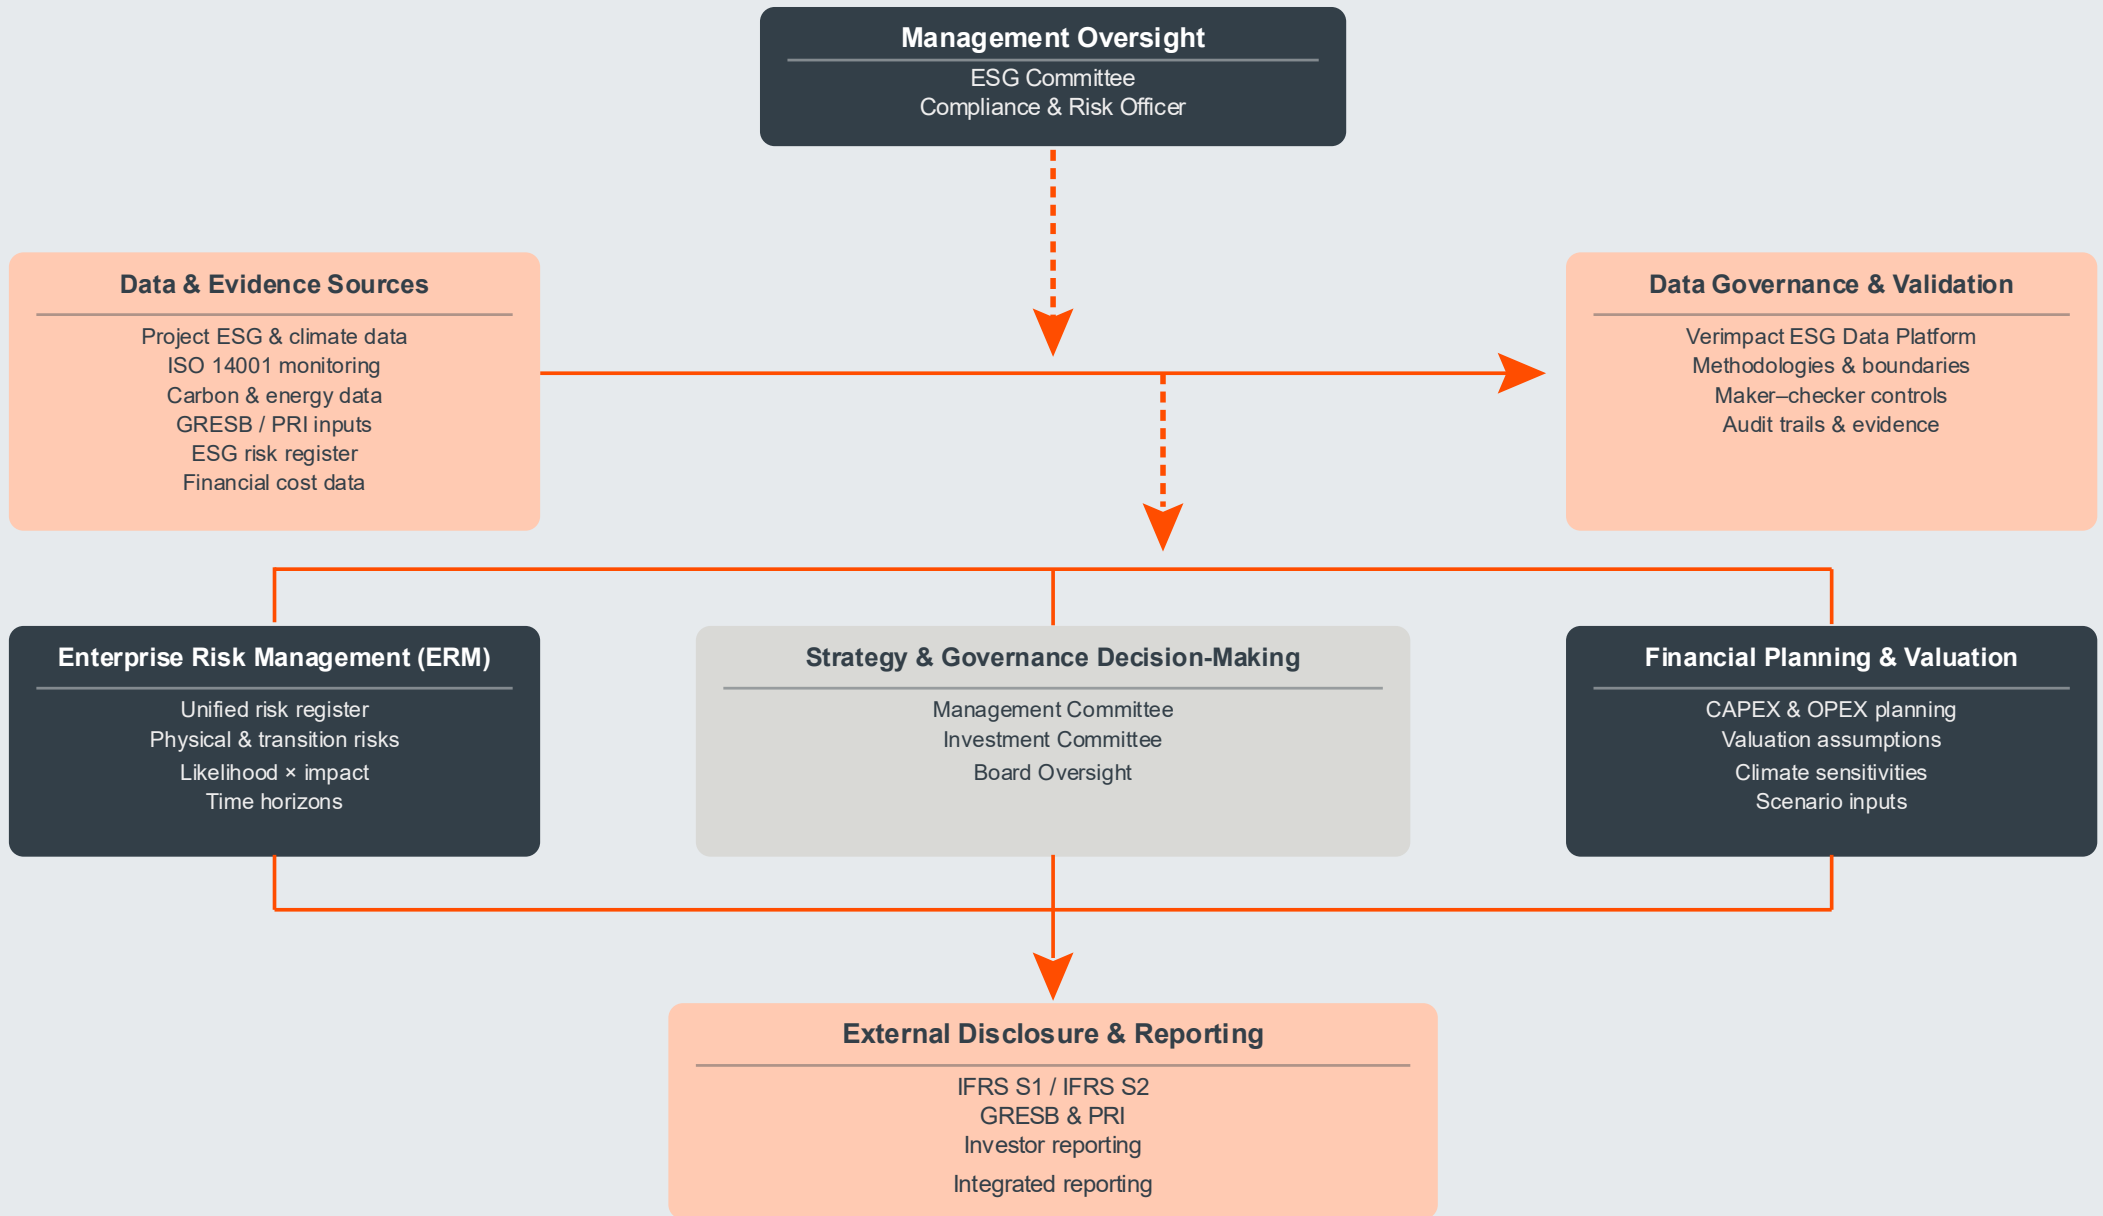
Management Oversight
ESG Committee
Compliance & Risk Officer

Data & Evidence Sources
Project ESG & climate data
ISO 14001 monitoring
Carbon & energy data
GRESB / PRI inputs
ESG risk register
Financial cost data

Data Governance & Validation
Verimpact ESG Data Platform
Methodologies & boundaries
Maker–checker controls
Audit trails & evidence

Enterprise Risk Management (ERM)
Unified risk register
Physical & transition risks
Likelihood × impact
Time horizons

Strategy & Governance Decision-Making
Management Committee
Investment Committee
Board Oversight

Financial Planning & Valuation
CAPEX & OPEX planning
Valuation assumptions
Climate sensitivities
Scenario inputs

External Disclosure & Reporting
IFRS S1 / IFRS S2
GRESB & PRI
Investor reporting
Integrated reporting